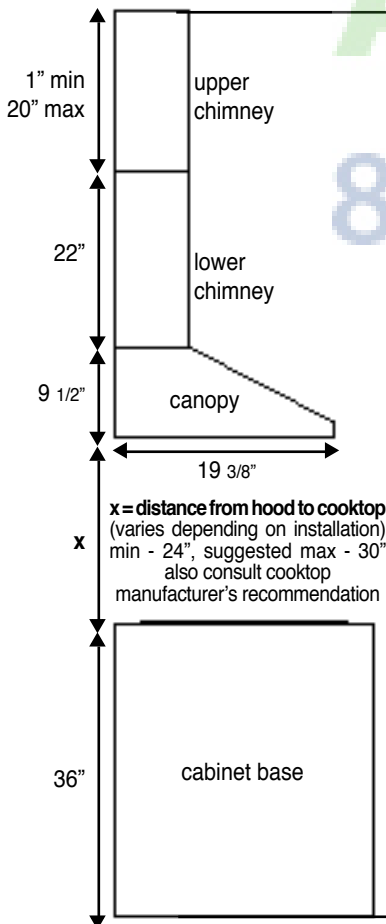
1" min
20" max

upper
chimney

22"

lower
chimney

9 1/2"

canopy

19 3/8"

x

x = distance from hood to cooktop
(varies depending on installation)
min - 24", suggested max - 30"
also consult cooktop
manufacturer's recommendation

36"

cabinet base